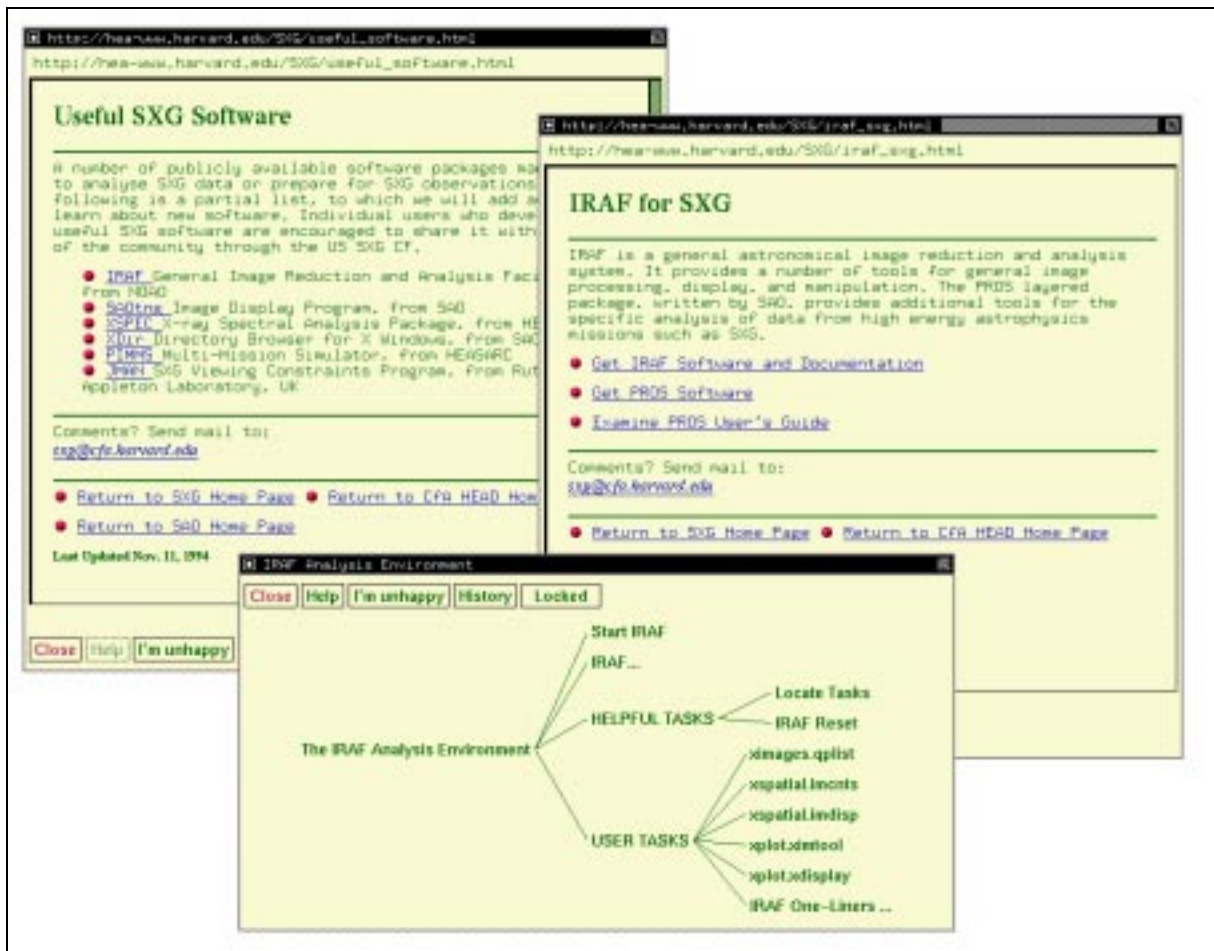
http://hea-www.harvard.edu/SXG/useful_software.html

http://hea-www.harvard.edu/SXG/useful_software.html

Useful SXG Software

A number of publicly available software packages ma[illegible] to analyse SXG data or prepare for SXG observations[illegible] following is a partial list, to which we will add a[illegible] learn about new software. Individual users who deve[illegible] useful SXG software are encouraged to share it with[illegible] of the community through the US SXG Cf.

IRAF General Image Reduction and Analysis Fac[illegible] from NOAO
SAOtng Image Display Program, from SAO
XSPEC X-ray Spectral Analysis Package, from HE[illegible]
XDir Directory Browser for X Windows, from SAO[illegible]
PIMMS Multi-Mission Simulator, from HEASARC
JMAN SXG Viewing Constraints Program, from Rut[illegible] Appleton Laboratory, UK

Comments? Send mail to:
sxg@cfa.harvard.edu

Return to SXG Home Page Return to CfA HEAD Hom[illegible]

Return to SAO Home Page

Last Updated Nov. 11, 1994

Close Help I'm unhappy

http://hea-www.harvard.edu/SXG/iraf_sxg.html

http://hea-www.harvard.edu/SXG/iraf_sxg.html

IRAF for SXG

IRAF is a general astronomical image reduction and analysis system. It provides a number of tools for general image processing, display, and manipulation. The PROS layered package, written by SAO, provides additional tools for the specific analysis of data from high energy astrophysics missions such as SXG.

Get IRAF Software and Documentation

Get PROS Software

Examine PROS User's Guide

Comments? Send mail to:
sxg@cfa.harvard.edu

Return to SXG Home Page Return to CfA HEAD Home Page

IRAF Analysis Environment

Close Help I'm unhappy History Locked

Start IRAF
IRAF...
HELPFUL TASKS
Locate Tasks
IRAF Reset
The IRAF Analysis Environment
ximages.qplist
xspatial.imcnts
xspatial.imdisp
USER TASKS
xplot.ximtool
xplot.xdisplay
IRAF One-Liners ...